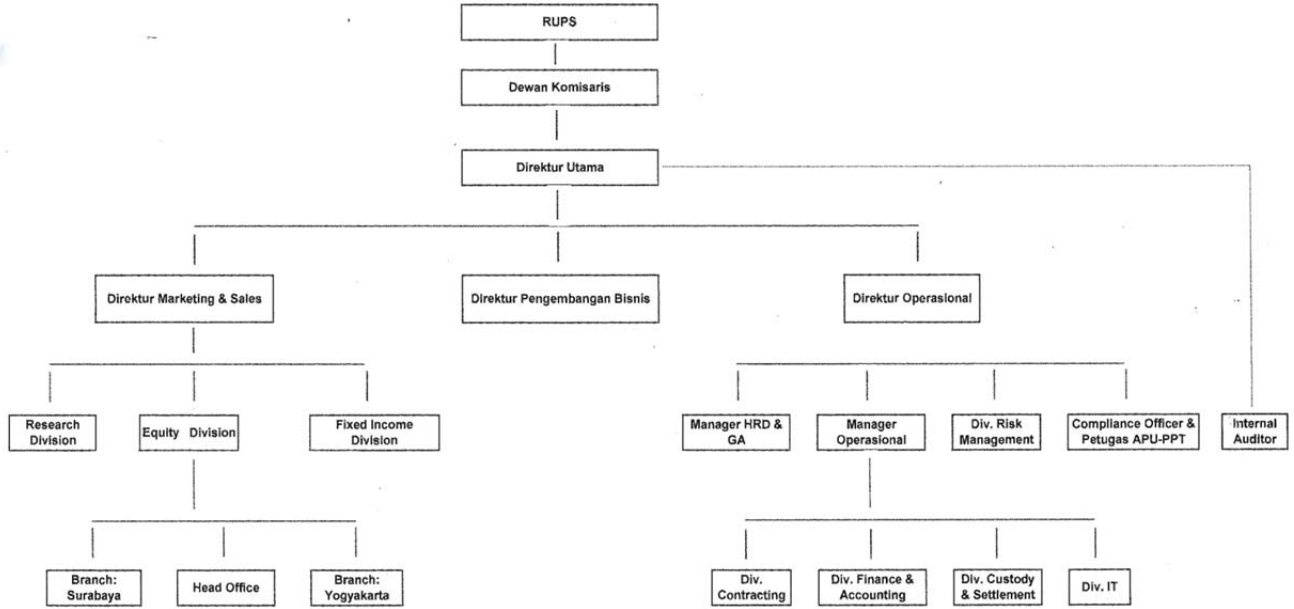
RUPS

Dewan Komisaris

Direktur Utama

Direktur Marketing & Sales

Direktur Pengembangan Bisnis

Direktur Operasional

Research Division

Equity Division

Fixed Income Division

Branch: Surabaya

Head Office

Branch: Yogyakarta

Manager HRD & GA

Manager Operasional

Div. Risk Management

Compliance Officer & Petugas APU-PPT

Internal Auditor

Div. Contracting

Div. Finance & Accounting

Div. Custody & Settlement

Div. IT